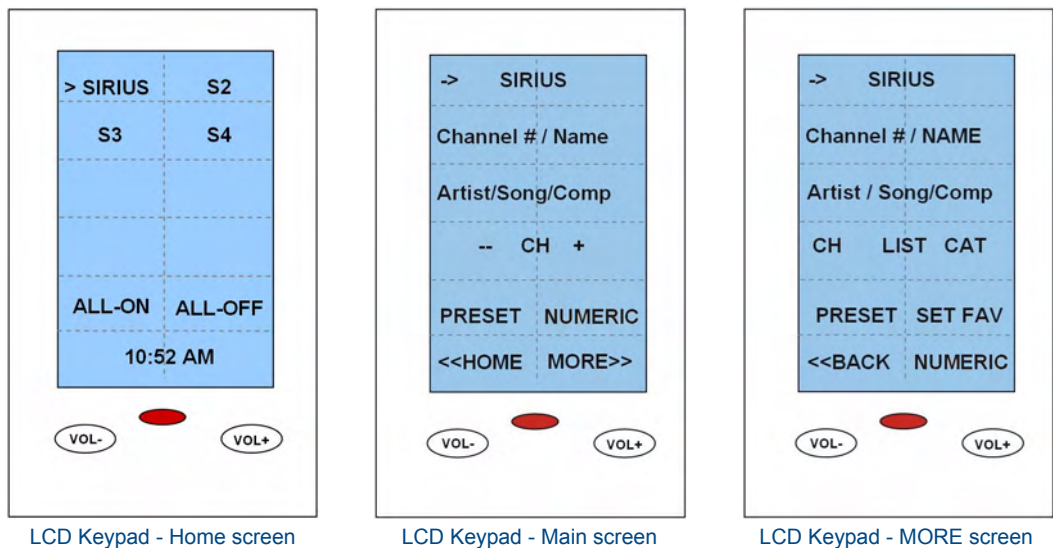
> SIRIUS S2

S3 S4

ALL-ON ALL-OFF

10:52 AM

VOL- VOL+

LCD Keypad - Home screen

-> SIRIUS

Channel # / Name

Artist/Song/Comp

-- CH +

PRESET NUMERIC

<<HOME MORE>>

VOL- VOL+

LCD Keypad - Main screen

-> SIRIUS

Channel # / NAME

Artist / Song/Comp

CH LIST CAT

PRESET SET FAV

<<BACK NUMERIC

VOL- VOL+

LCD Keypad - MORE screen